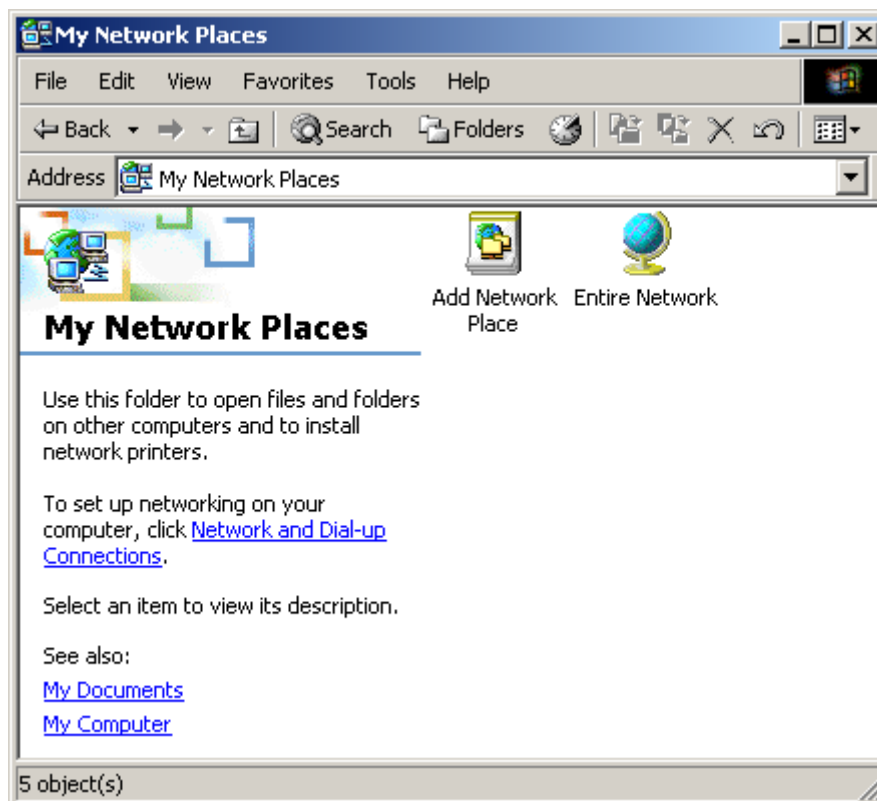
My Network Places

File Edit View Favorites Tools Help

Back Search Folders

Address My Network Places

My Network Places

Use this folder to open files and folders on other computers and to install network printers.

To set up networking on your computer, click Network and Dial-up Connections.

Select an item to view its description.

See also:

My Documents

My Computer

Add Network Place

Entire Network

5 object(s)